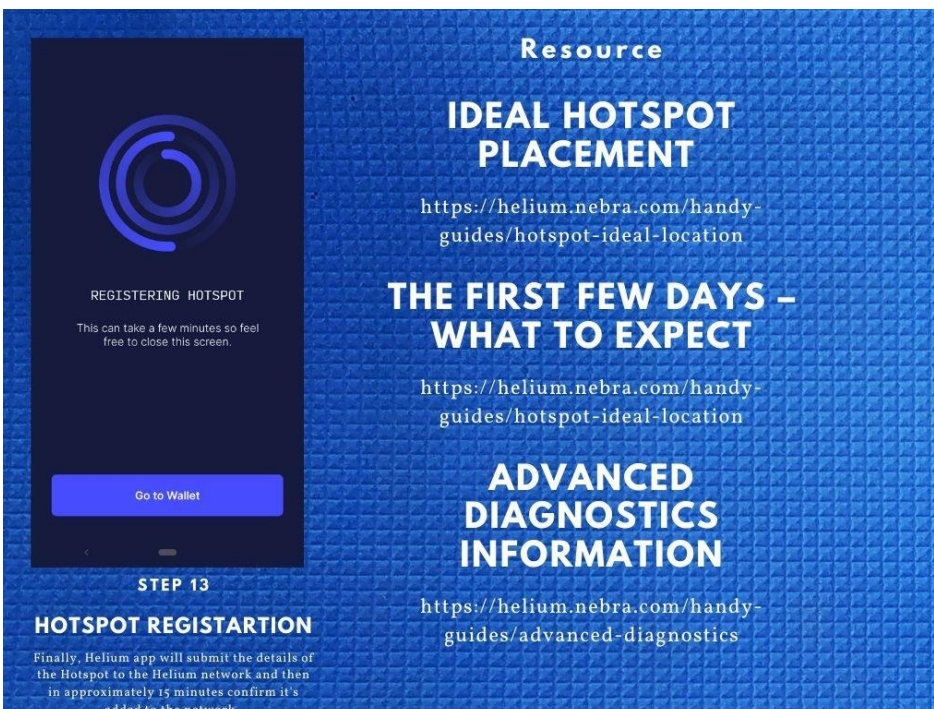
REGISTERING HOTSPOT

This can take a few minutes so feel free to close this screen.

Go to Wallet

STEP 13

HOTSPOT REGISTARTION

Finally, Helium app will submit the details of the Hotspot to the Helium network and then in approximately 15 minutes confirm it's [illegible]

Resource

IDEAL HOTSPOT PLACEMENT

https://helium.nebra.com/handy-guides/hotspot-ideal-location

THE FIRST FEW DAYS – WHAT TO EXPECT

https://helium.nebra.com/handy-guides/hotspot-ideal-location

ADVANCED DIAGNOSTICS INFORMATION

https://helium.nebra.com/handy-guides/advanced-diagnostics